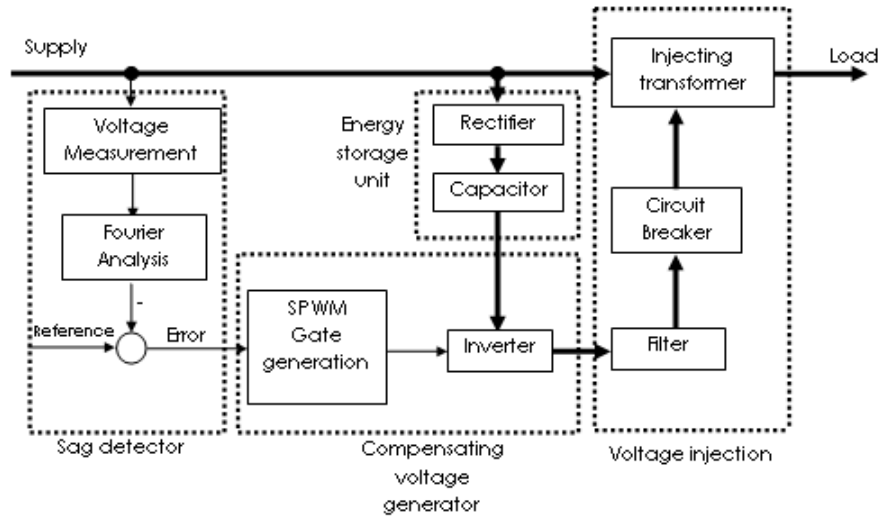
Supply

Load

Injecting transformer

Energy storage unit

Rectifier

Capacitor

Voltage Measurement

Fourier Analysis

-

Reference

Error

SPWM Gate generation

Inverter

Circuit Breaker

Filter

Sag detector

Compensating voltage generator

Voltage injection